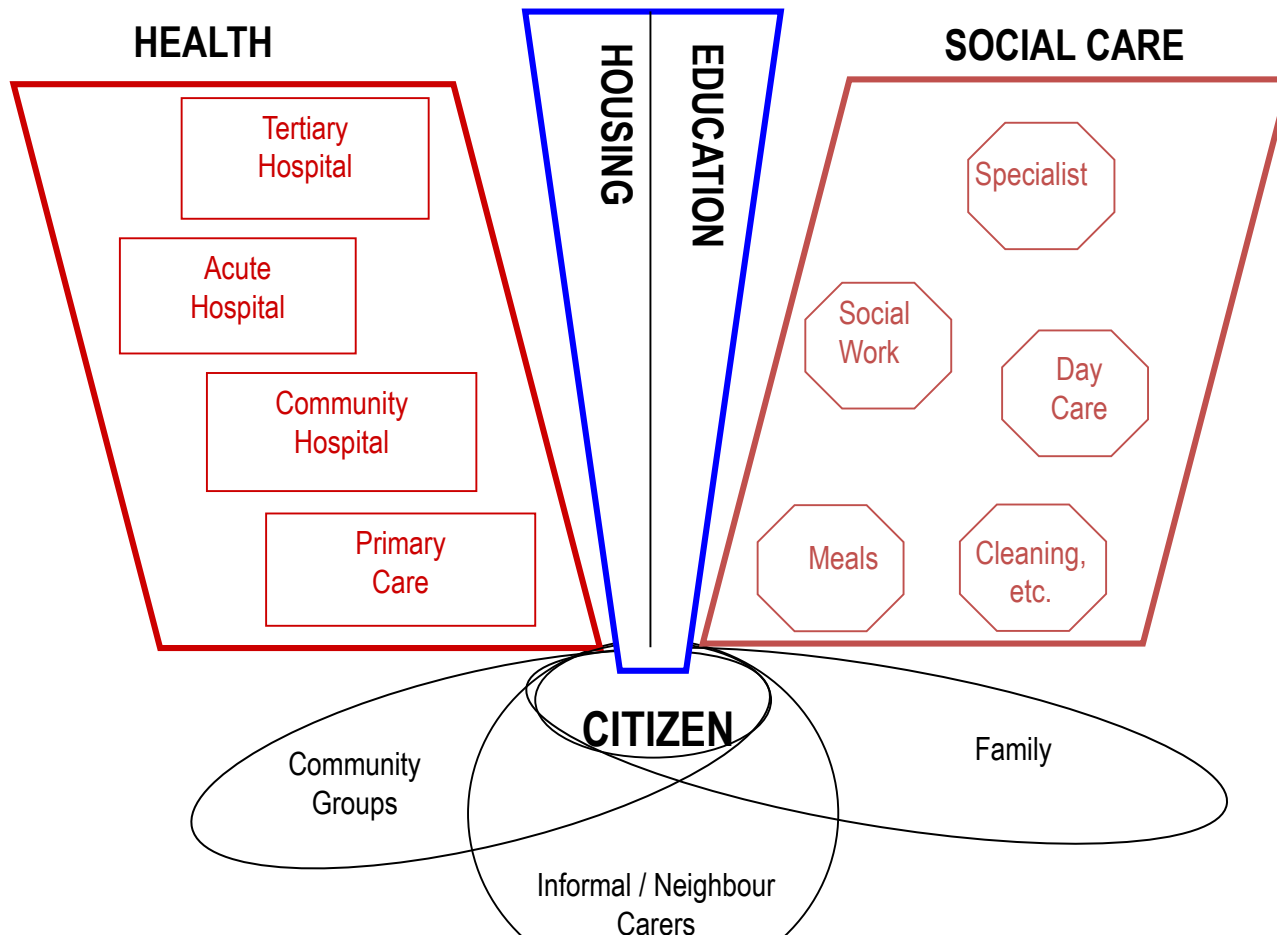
HEALTH

Tertiary Hospital

Acute Hospital

Community Hospital

Primary Care

HOUSING

EDUCATION

SOCIAL CARE

Specialist

Social Work

Day Care

Meals

Cleaning, etc.

CITIZEN

Community Groups

Family

Informal / Neighbour Carers